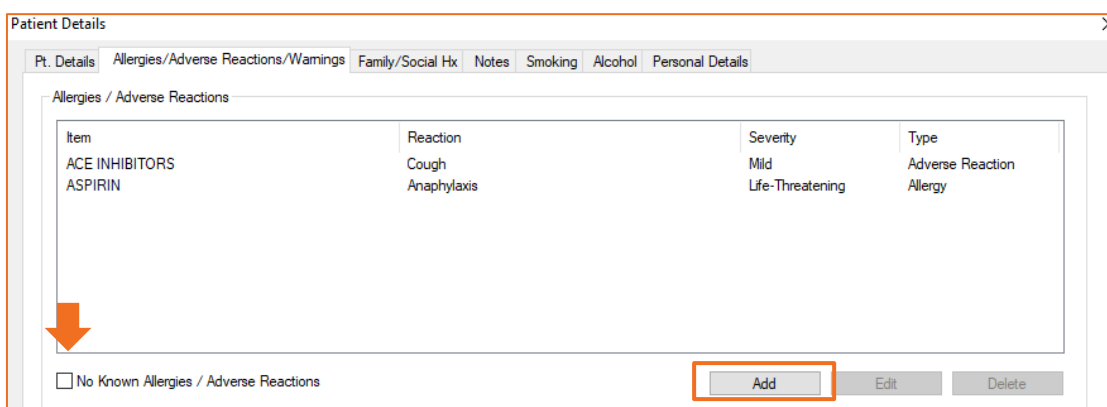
Patient Details

Pt. Details | Allergies/Adverse Reactions/Warnings | Family/Social Hx | Notes | Smoking | Alcohol | Personal Details

Allergies / Adverse Reactions

| Item | Reaction | Severity | Type |
|---|---|---|---|
| ACE INHIBITORS | Cough | Mild | Adverse Reaction |
| ASPIRIN | Anaphylaxis | Life-Threatening | Allergy |

No Known Allergies / Adverse Reactions

Add | Edit | Delete